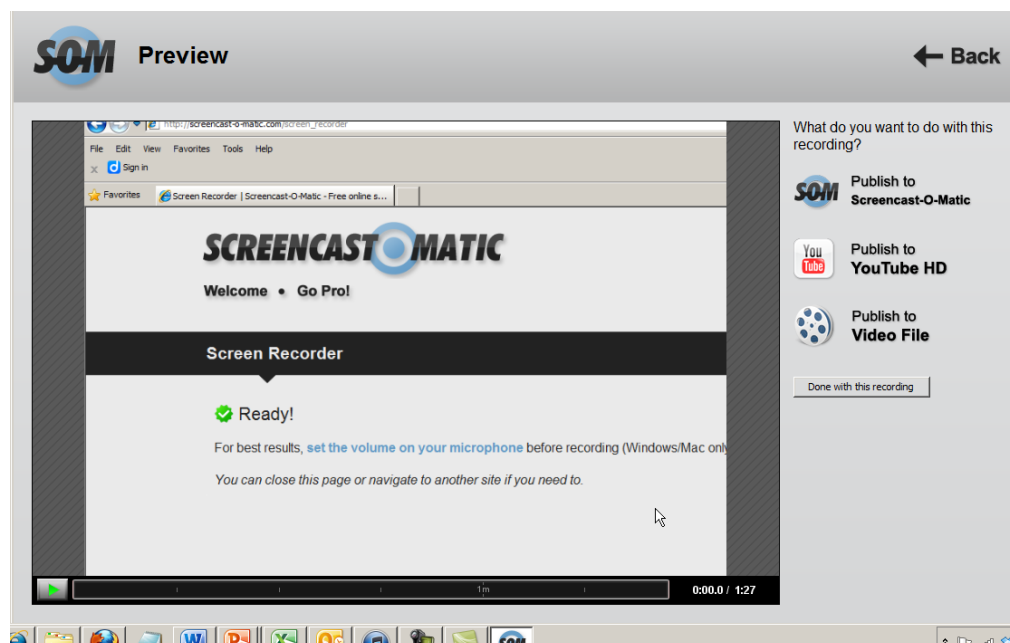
SOM Preview

Back

http://screencast-o-matic.com/screen_recorder

File Edit View Favorites Tools Help

Sign in

Favorites Screen Recorder | Screencast-O-Matic - Free online s...

SCREENCAST O MATIC

Welcome • Go Pro!

Screen Recorder

Ready!

For best results, set the volume on your microphone before recording (Windows/Mac onl

You can close this page or navigate to another site if you need to.

1m

0:00.0 / 1:27

What do you want to do with this recording?

SOM Publish to Screencast-O-Matic

You Tube Publish to YouTube HD

Publish to Video File

Done with this recording

SOM